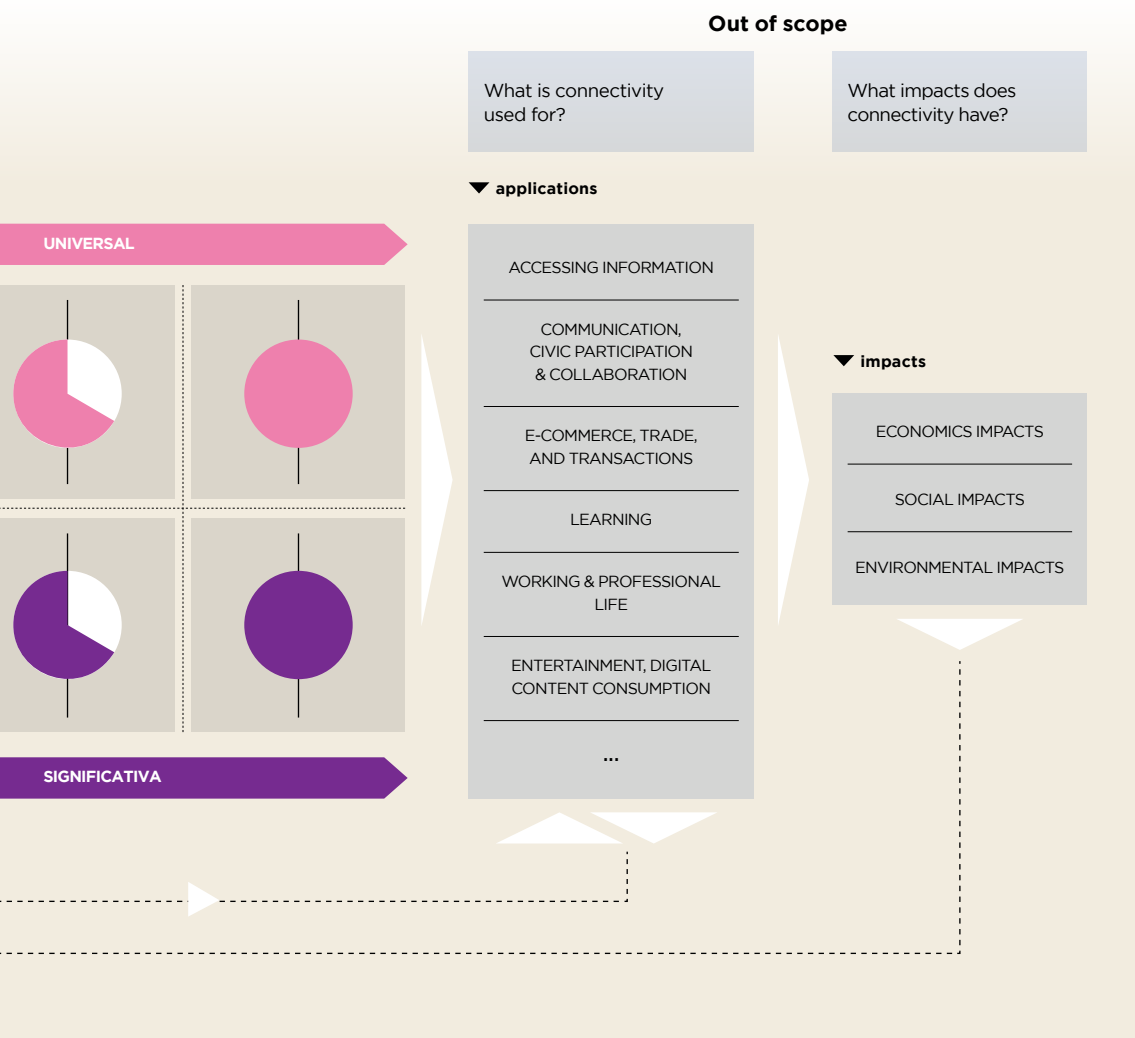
Out of scope

What is connectivity used for?

What impacts does connectivity have?

applications

UNIVERSAL

ACCESSING INFORMATION

COMMUNICATION, CIVIC PARTICIPATION & COLLABORATION

E-COMMERCE, TRADE, AND TRANSACTIONS

LEARNING

WORKING & PROFESSIONAL LIFE

ENTERTAINMENT, DIGITAL CONTENT CONSUMPTION

...

impacts

ECONOMICS IMPACTS

SOCIAL IMPACTS

ENVIRONMENTAL IMPACTS

SIGNIFICATIVA